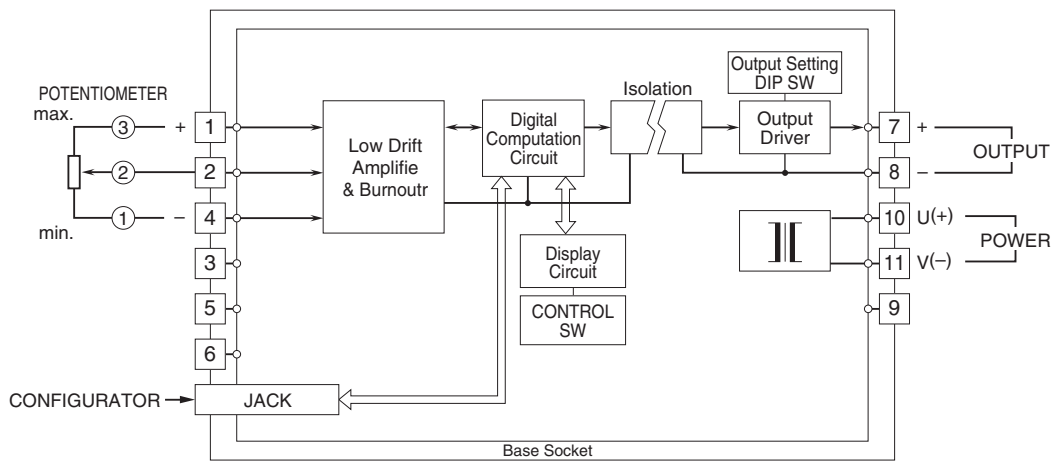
POTENTIOMETER
max.
3
+
1
2
2
min.
1
–
4
3
5
6
CONFIGURATOR
JACK
Low Drift Amplifie & Burnoutr
Digital Computation Circuit
Display Circuit
CONTROL SW
Isolation
Output Setting DIP SW
Output Driver
7
+
8
–
OUTPUT
10
U(+)
11
V(–)
POWER
9
Base Socket